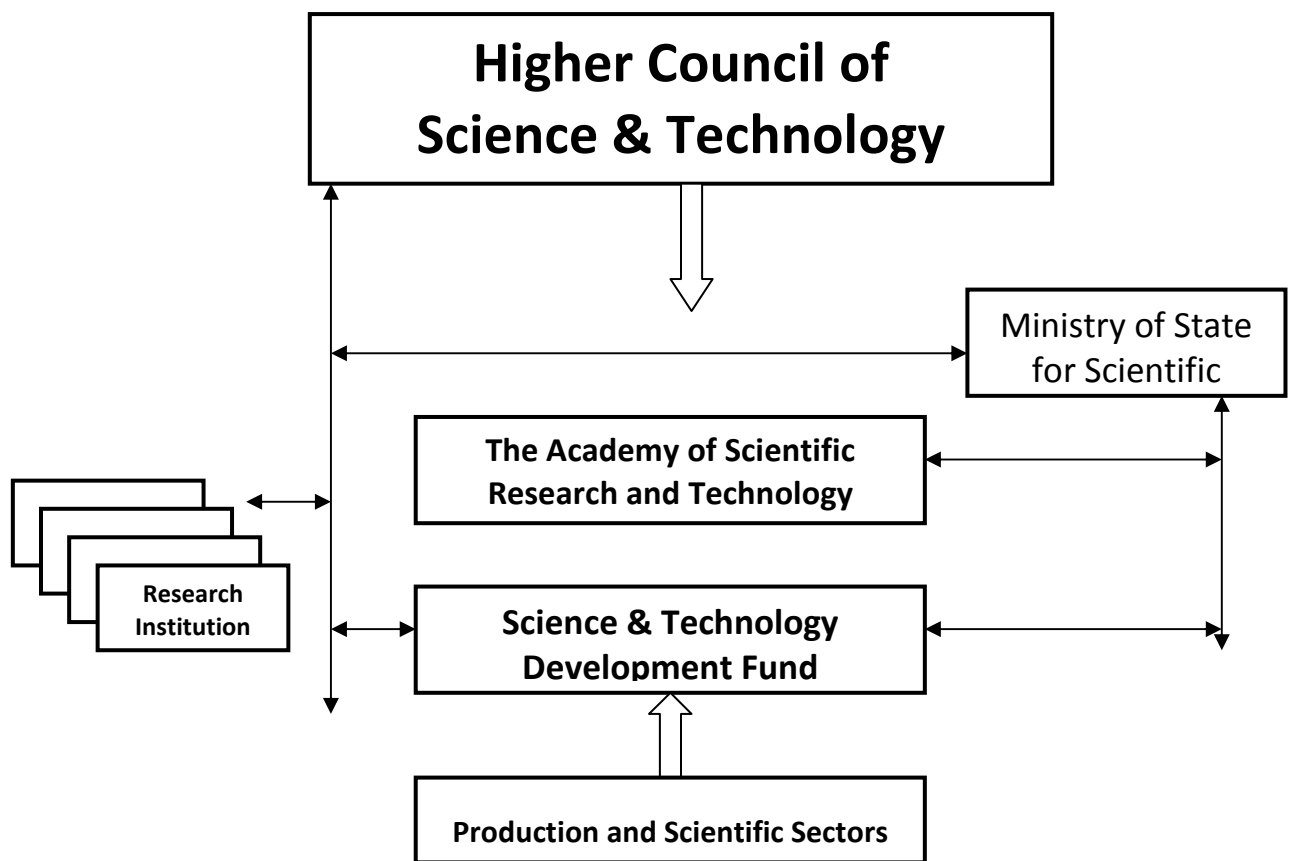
Higher Council of Science & Technology

Ministry of State for Scientific

The Academy of Scientific Research and Technology

Research Institution

Science & Technology Development Fund

Production and Scientific Sectors